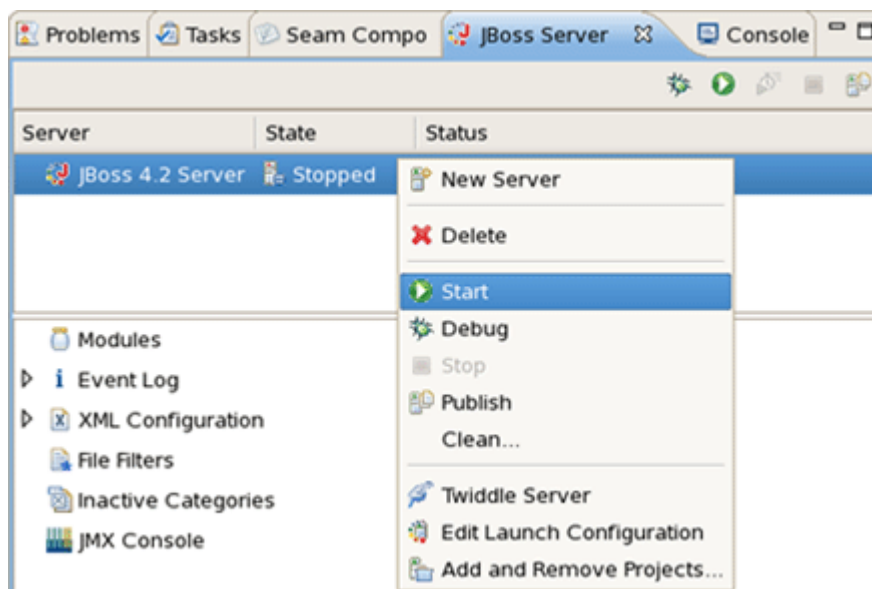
Problems Tasks Seam Compo JBoss Server Console

| Server | State | Status |
|---|---|---|
| JBoss 4.2 Server | Stopped | |

New Server
Delete
Start
Debug
Stop
Publish
Clean...
Twiddle Server
Edit Launch Configuration
Add and Remove Projects...

Modules
Event Log
XML Configuration
File Filters
Inactive Categories
JMX Console